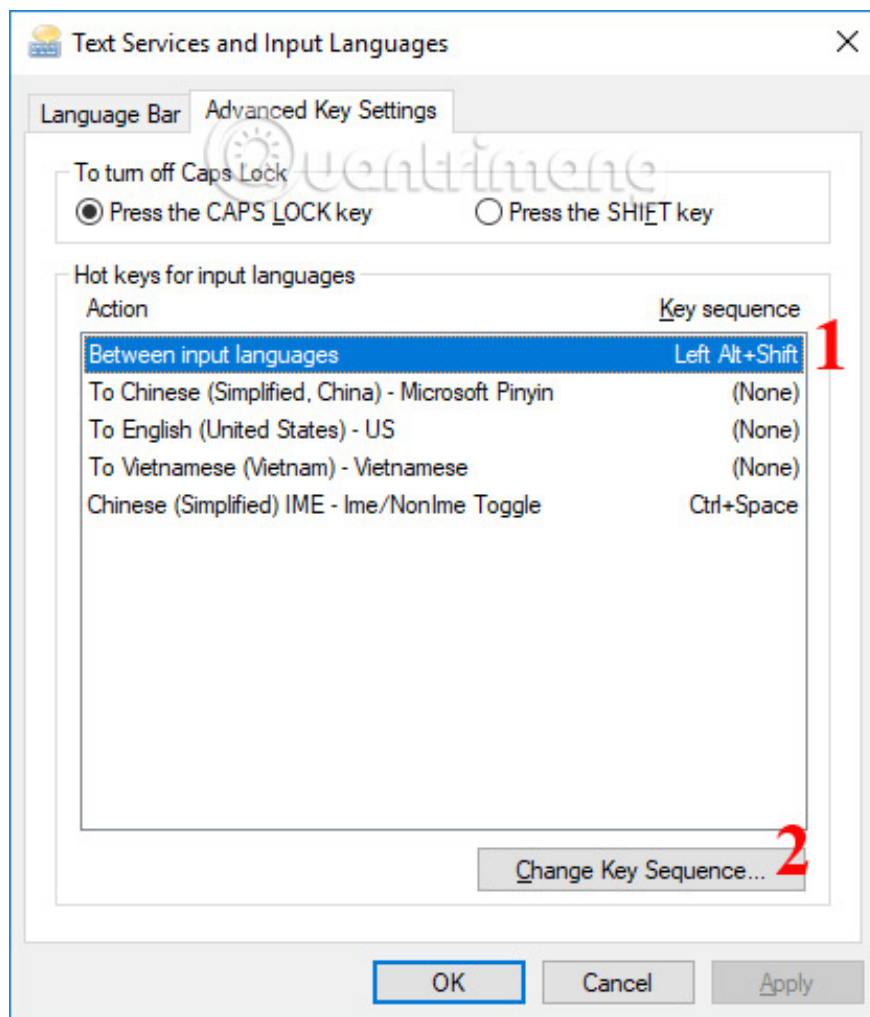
Text Services and Input Languages

Language Bar | Advanced Key Settings

To turn off Caps Lock
Press the CAPS LOCK key
Press the SHIFT key

Hot keys for input languages

| Action | Key sequence |
|---|---|
| Between input languages | Left Alt+Shift |
| To Chinese (Simplified, China) - Microsoft Pinyin | (None) |
| To English (United States) - US | (None) |
| To Vietnamese (Vietnam) - Vietnamese | (None) |
| Chinese (Simplified) IME - Ime/NonIme Toggle | Ctrl+Space |

1

Change Key Sequence...

2

OK
Cancel
Apply

Quantrimang